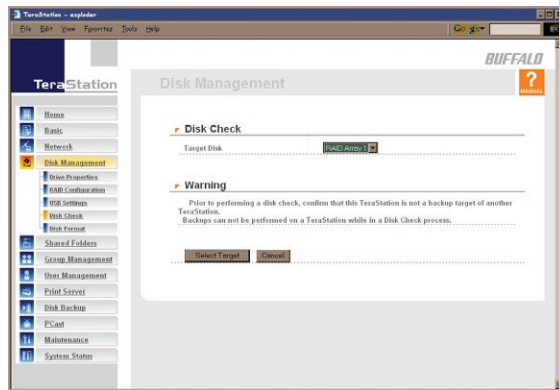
TeraStation - explorer

File Edit View Favorites Tools Help

Google

BUFFALO

TeraStation

Disk Management

MANUAL

Home
Basic
Network
Disk Management
Drive Properties
RAID Configuration
USB Settings
Disk Check
Disk Format
Shared Folders
Group Management
User Management
Print Server
Disk Backup
PCast
Maintenance
System Status

Disk Check

Target Disk RAID Array 1

Warning

Prior to performing a disk check, confirm that this TeraStation is not a backup target of another TeraStation.
Backups can not be performed on a TeraStation while in a Disk Check process.

Select Target Cancel